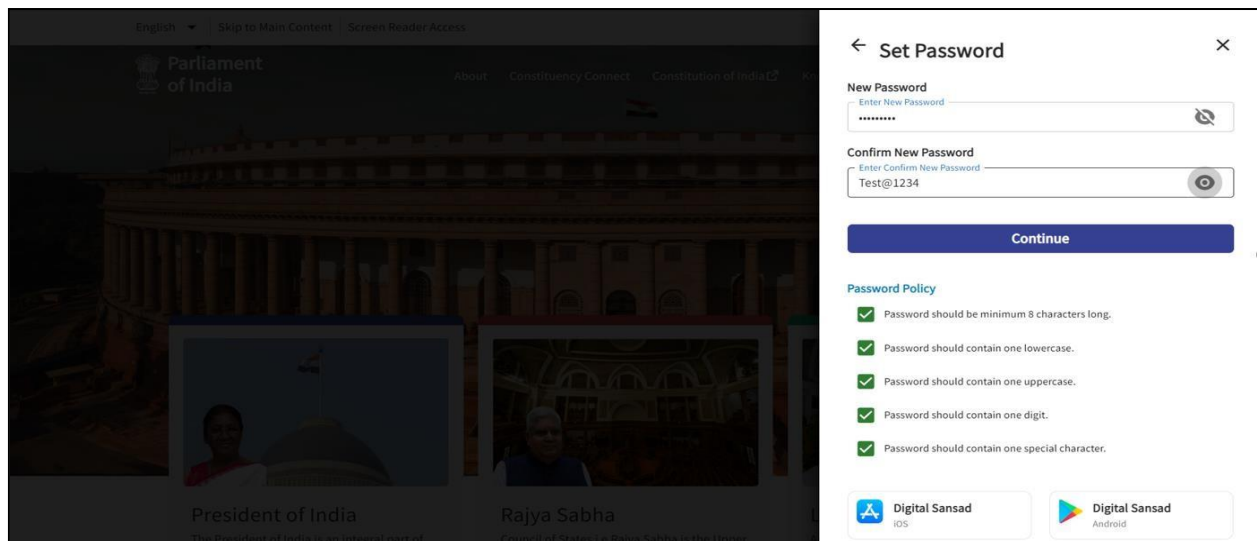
English ▾ | Skip to Main Content | Screen Reader Access

Parliament of India

About Constituency Connect Constitution of India

President of India

The President of India is an integral part of

Rajya Sabha

Council of States i.e Rajya Sabha is the Upper

← Set Password ×

New Password

Enter New Password

•••••••••

Confirm New Password

Enter Confirm New Password

Test@1234

Continue

Password Policy

Password should be minimum 8 characters long.

Password should contain one lowercase.

Password should contain one uppercase.

Password should contain one digit.

Password should contain one special character.

Digital Sansad
iOS

Digital Sansad
Android